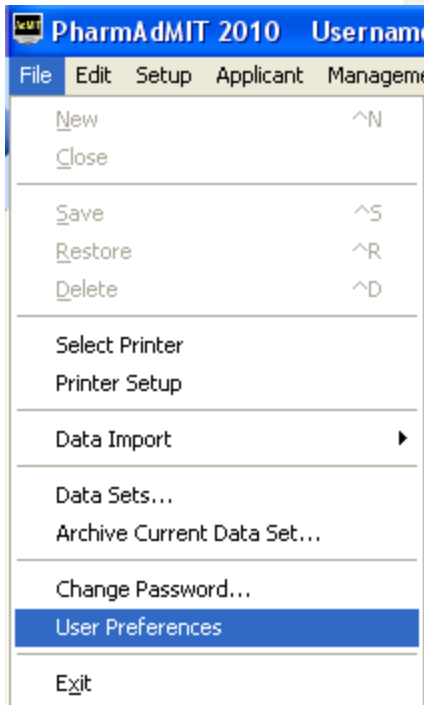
PharmAdMIT 2010 Usernam

File Edit Setup Applicant Manageme

New ^N
Close

Save ^S
Restore ^R
Delete ^D

Select Printer
Printer Setup

Data Import

Data Sets...
Archive Current Data Set...

Change Password...
User Preferences

Exit